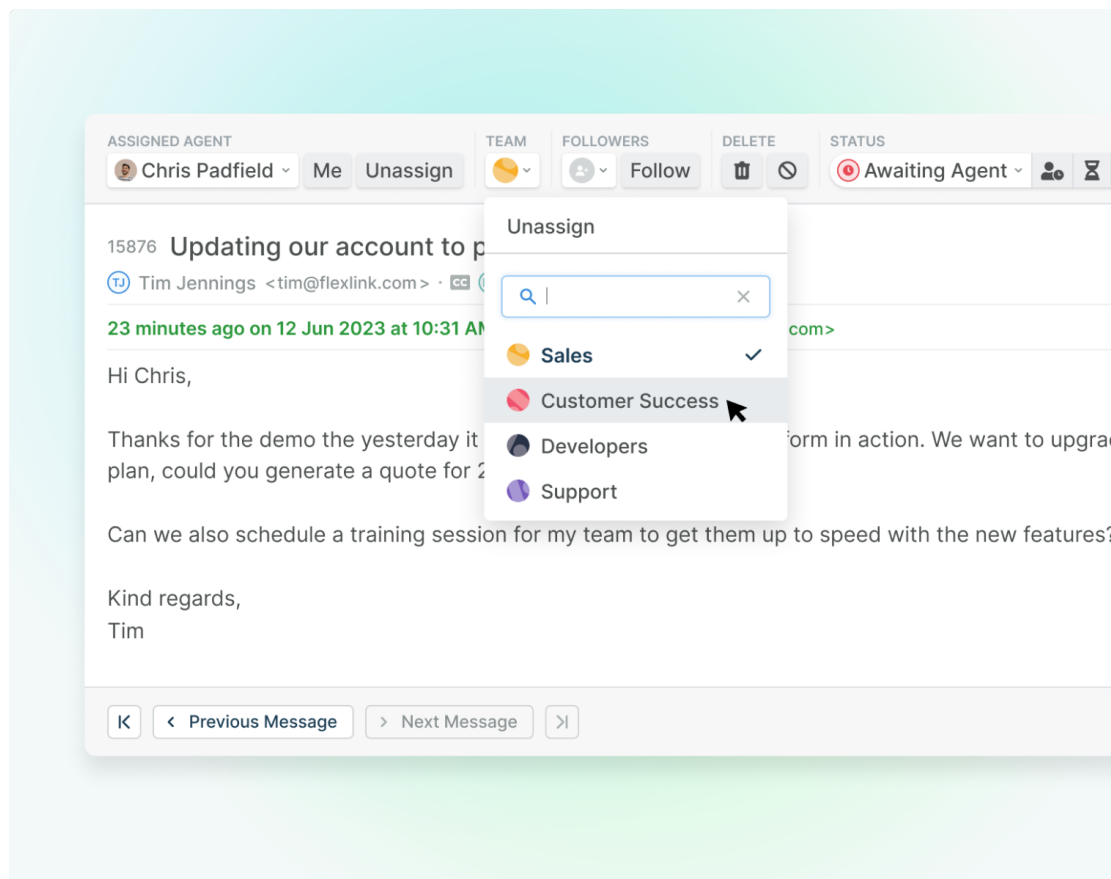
ASSIGNED AGENT
Chris Padfield Me Unassign

TEAM

FOLLOWERS
Follow

DELETE

STATUS
Awaiting Agent

15876 Updating our account to p

TJ Tim Jennings <tim@flexlink.com> · CC

23 minutes ago on 12 Jun 2023 at 10:31 AM

com>

Unassign

Sales

Customer Success

Developers

Support

Hi Chris,

Thanks for the demo the yesterday it form in action. We want to upgra plan, could you generate a quote for 2

Can we also schedule a training session for my team to get them up to speed with the new features?

Kind regards,
Tim

Previous Message Next Message